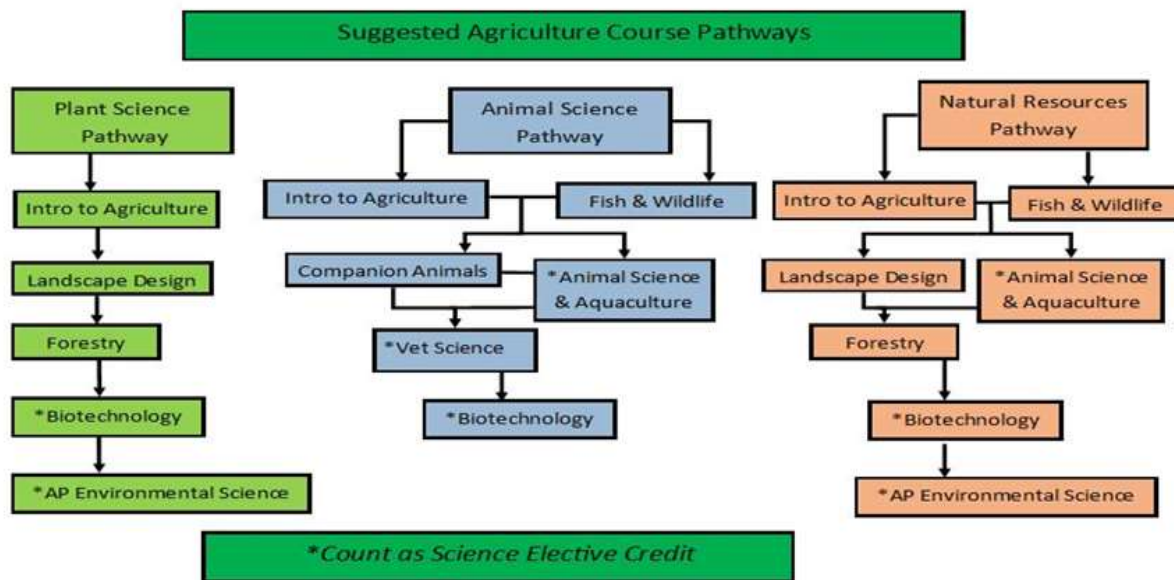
Suggested Agriculture Course Pathways

Plant Science Pathway

Intro to Agriculture

Landscape Design

Forestry

*Biotechnology

*AP Environmental Science

Animal Science Pathway

Intro to Agriculture

Fish & Wildlife

Companion Animals

*Animal Science & Aquaculture

*Vet Science

*Biotechnology

Natural Resources Pathway

Intro to Agriculture

Fish & Wildlife

Landscape Design

*Animal Science & Aquaculture

Forestry

*Biotechnology

*AP Environmental Science

*Count as Science Elective Credit